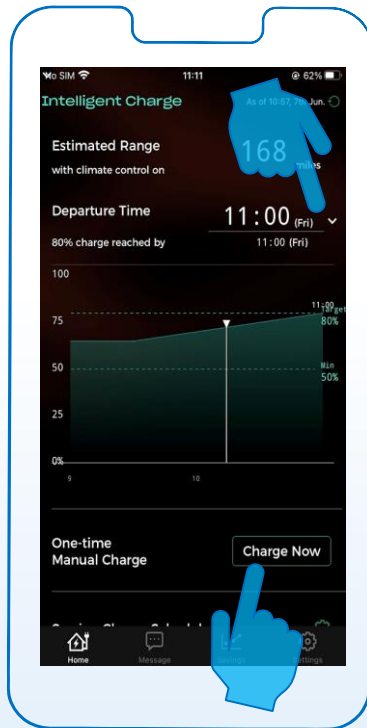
No SIM 11:11 62%

Intelligent Charge

As of 10:57, 7th Jun.

Estimated Range

with climate control on

168 miles

Departure Time

11:00 (Fri)

80% charge reached by

11:00 (Fri)

100

75

50

25

0%

9

10

11:00

Target 80%

Min 50%

One-time Manual Charge

Charge Now

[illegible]

Home

Message

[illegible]

Settings